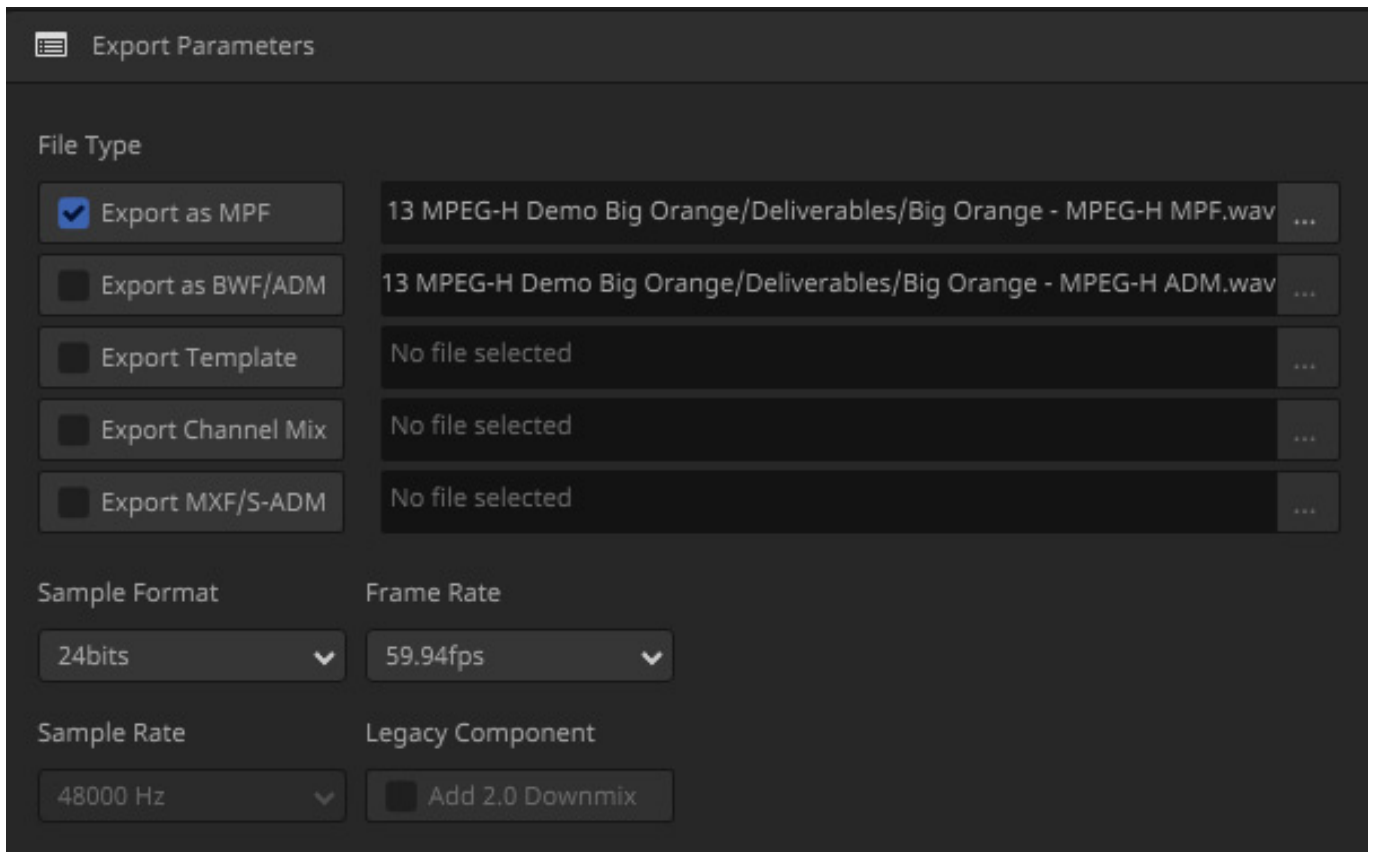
Export Parameters

File Type

Export as MPF
13 MPEG-H Demo Big Orange/Deliverables/Big Orange - MPEG-H MPF.wav
...

Export as BWF/ADM
13 MPEG-H Demo Big Orange/Deliverables/Big Orange - MPEG-H ADM.wav
...

Export Template
No file selected
...

Export Channel Mix
No file selected
...

Export MXF/S-ADM
No file selected
...

Sample Format
24bits

Frame Rate
59.94fps

Sample Rate
48000 Hz

Legacy Component
Add 2.0 Downmix